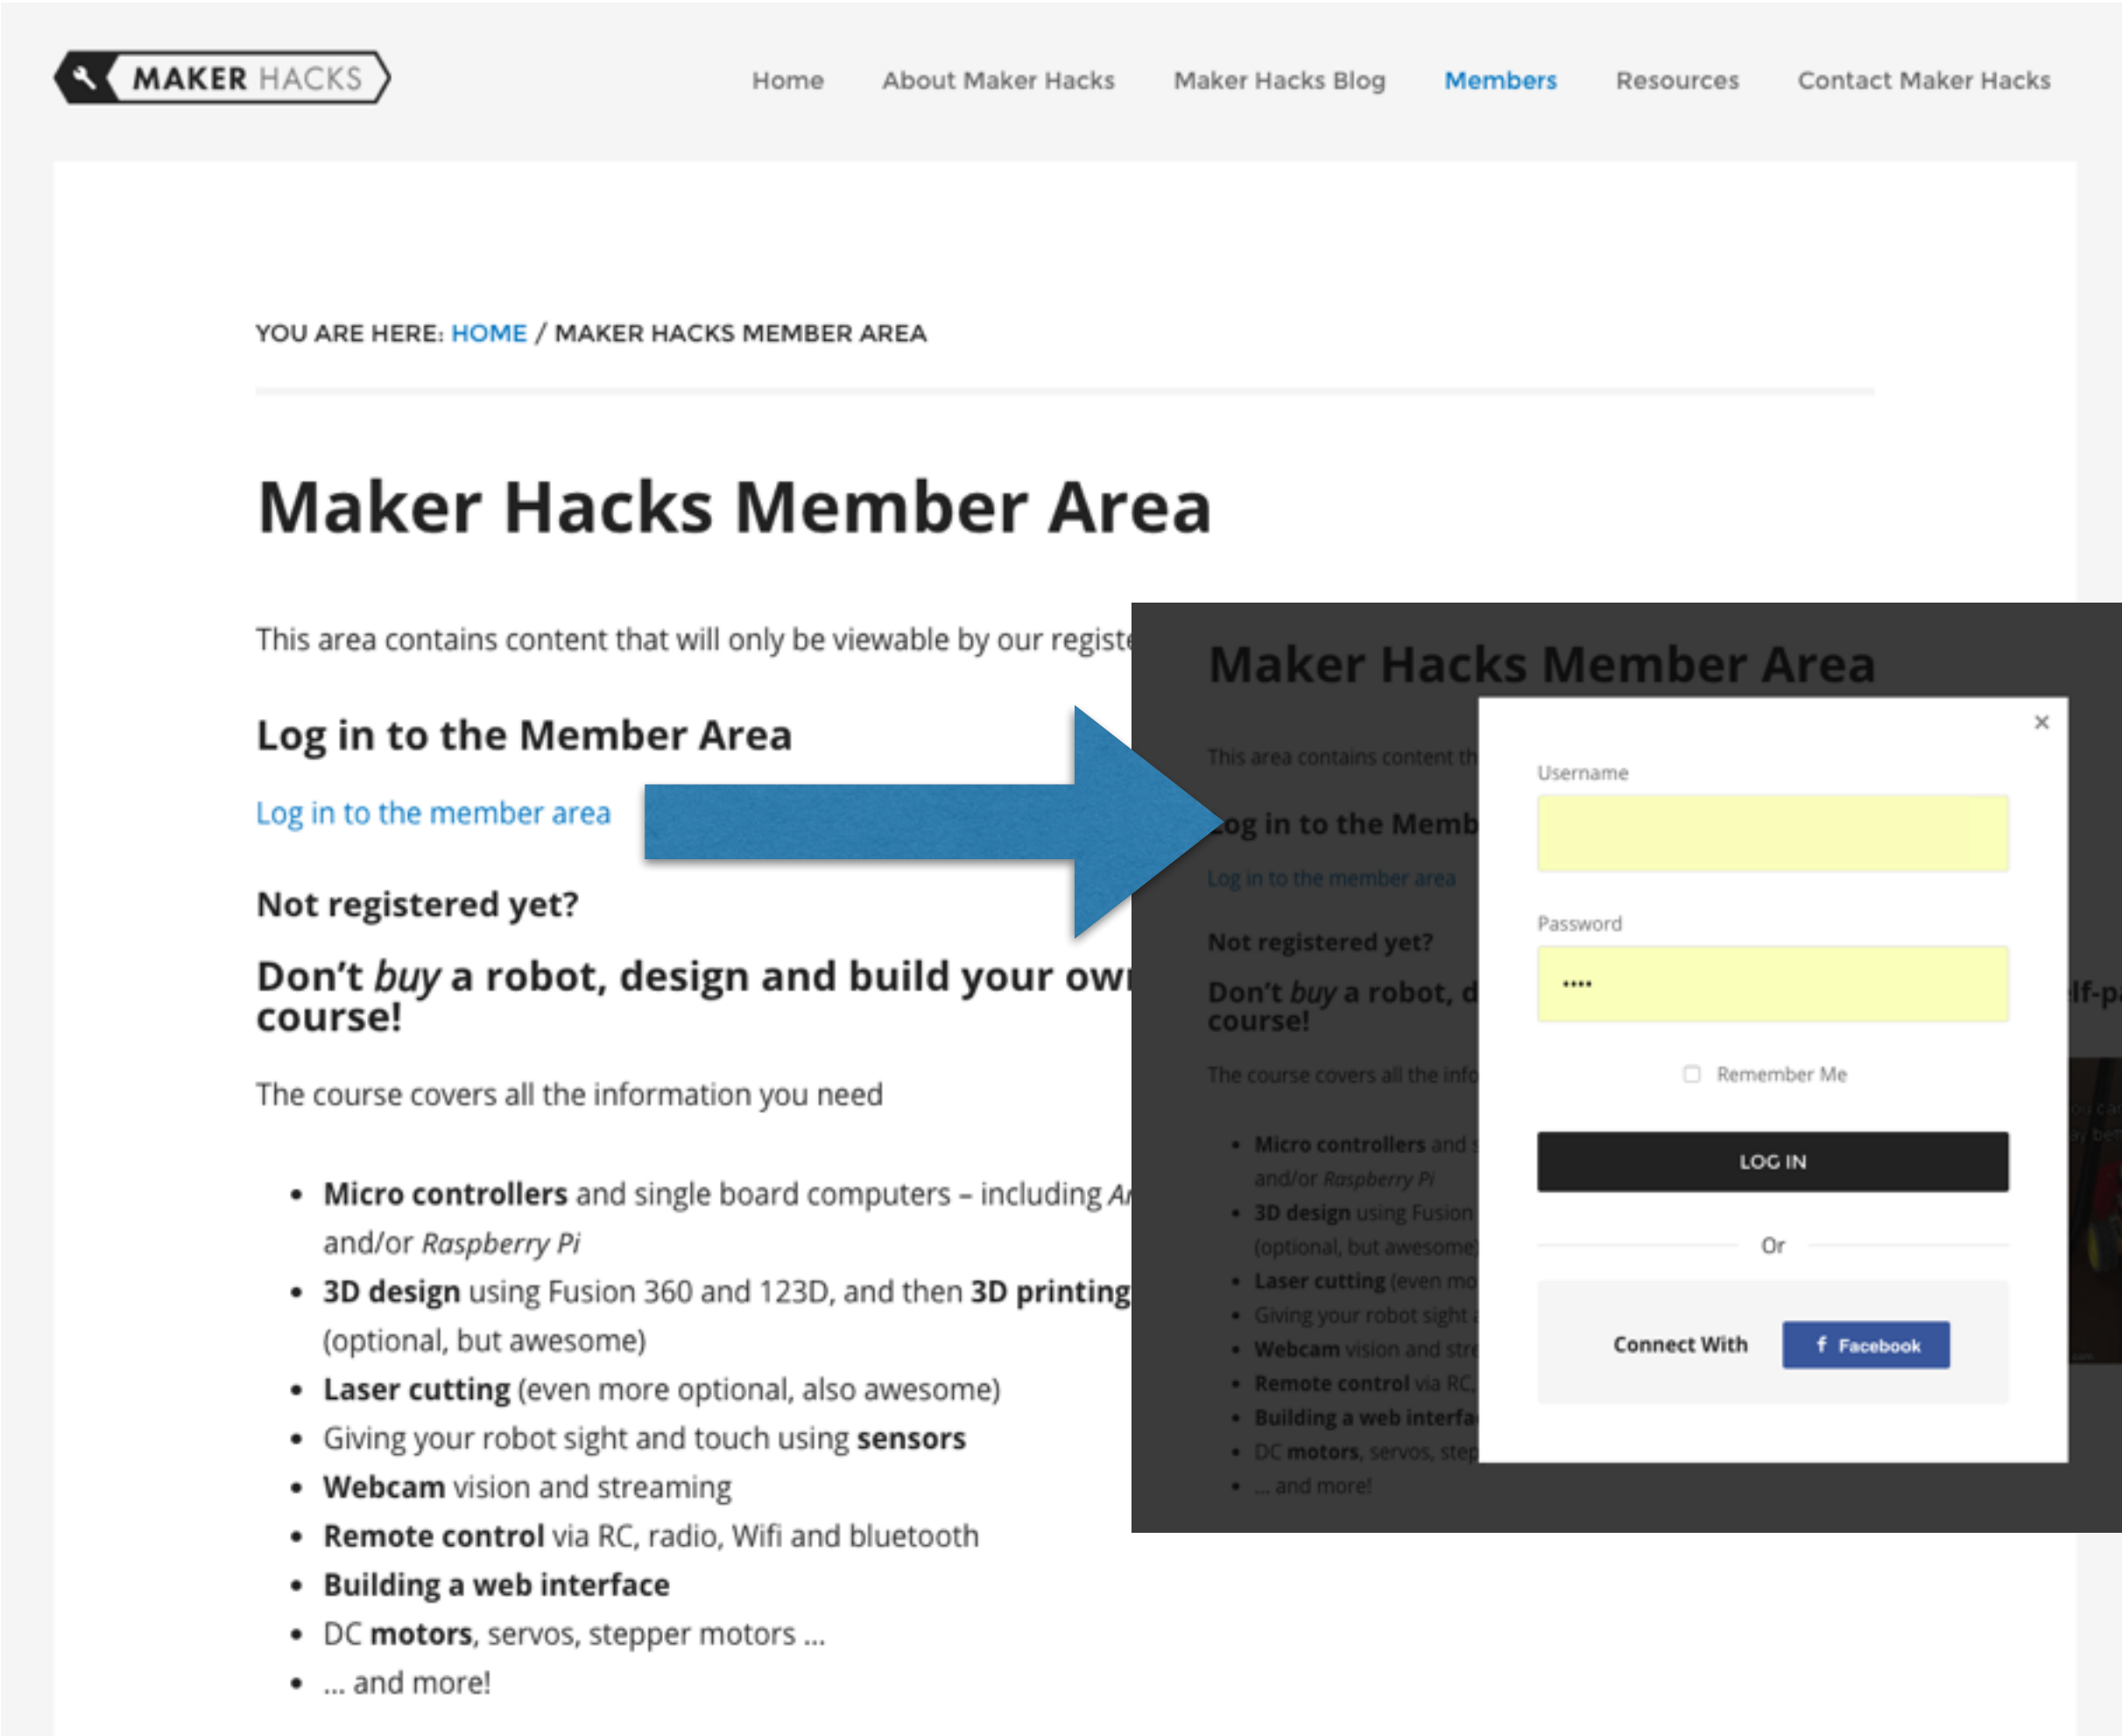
MAKER HACKS

Home About Maker Hacks Maker Hacks Blog Members Resources Contact Maker Hacks

YOU ARE HERE: HOME / MAKER HACKS MEMBER AREA

Maker Hacks Member Area

This area contains content that will only be viewable by our registe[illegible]

Log in to the Member Area

Log in to the member area

Not registered yet?

Don't *buy* a robot, design and build your ow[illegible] course!

The course covers all the information you need

- **Micro controllers** and single board computers – including *A*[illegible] and/or *Raspberry Pi*
- **3D design** using Fusion 360 and 123D, and then **3D printing** (optional, but awesome)
- **Laser cutting** (even more optional, also awesome)
- Giving your robot sight and touch using **sensors**
- **Webcam** vision and streaming
- **Remote control** via RC, radio, Wifi and bluetooth
- **Building a web interface**
- DC **motors**, servos, stepper motors ...
- ... and more!

Maker Hacks Member Area

This area contains content th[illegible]

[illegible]og in to the Memb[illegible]

Log in to the member area

Not registered yet?

Don't *buy* a robot, d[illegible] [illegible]lf-p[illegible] course!

The course covers all the info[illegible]

- **Micro controllers** and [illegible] and/or *Raspberry Pi*
- **3D design** using Fusion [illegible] (optional, but awesome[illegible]
- **Laser cutting** (even mo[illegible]
- Giving your robot sight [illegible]
- **Webcam** vision and str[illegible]
- **Remote control** via RC, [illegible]
- **Building a web interfa**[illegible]
- DC **motors**, servos, step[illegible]
- ... and more!

×

Username

Password

••••

Remember Me

LOG IN

Or

Connect With Facebook